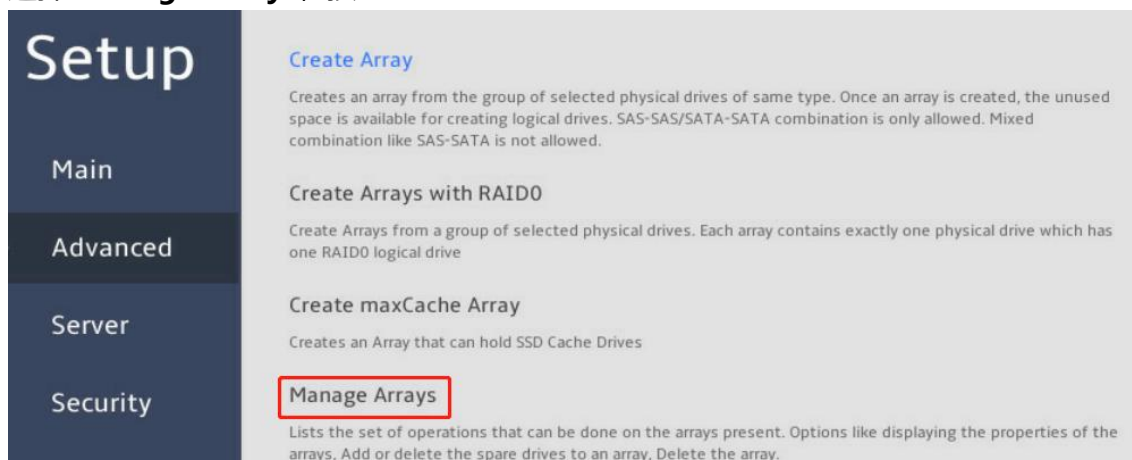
Setup

Main

Advanced

Server

Security

Create Array

Creates an array from the group of selected physical drives of same type. Once an array is created, the unused space is available for creating logical drives. SAS-SAS/SATA-SATA combination is only allowed. Mixed combination like SAS-SATA is not allowed.

Create Arrays with RAID0

Create Arrays from a group of selected physical drives. Each array contains exactly one physical drive which has one RAID0 logical drive

Create maxCache Array

Creates an Array that can hold SSD Cache Drives

Manage Arrays

Lists the set of operations that can be done on the arrays present. Options like displaying the properties of the arrays, Add or delete the spare drives to an array, Delete the array.